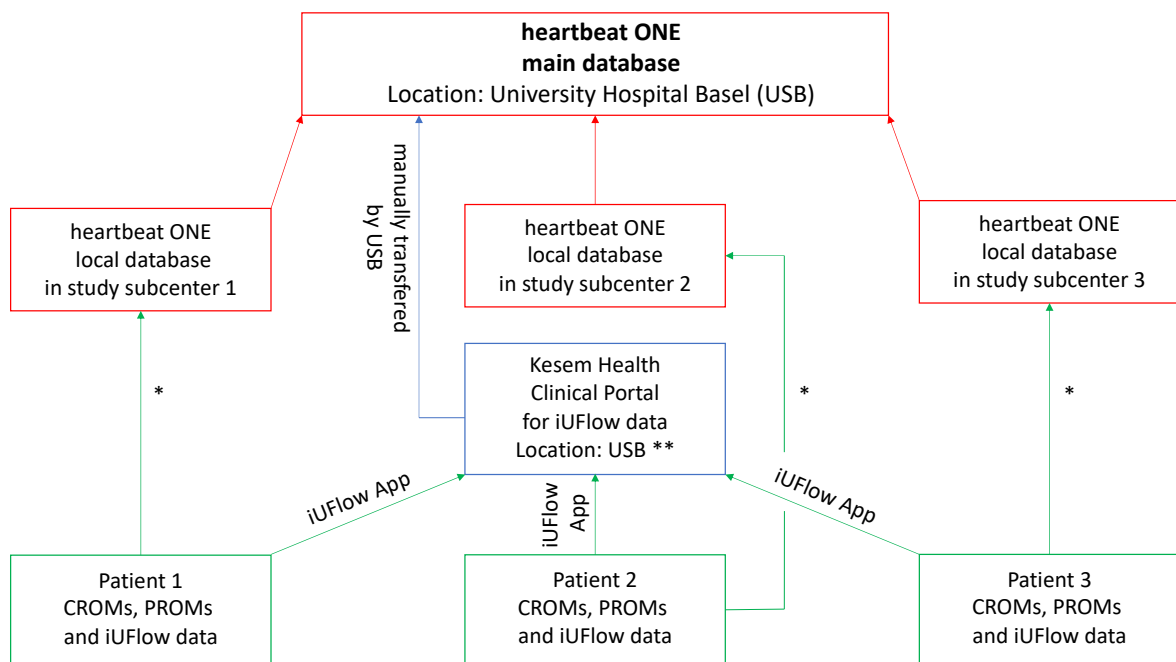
**heartbeat ONE**
**main database**
Location: University Hospital Basel (USB)

manually transfered by USB

heartbeat ONE local database in study subcenter 1

heartbeat ONE local database in study subcenter 2

heartbeat ONE local database in study subcenter 3

Kesem Health Clinical Portal for iUFlow data Location: USB **

*

*

*

iUFlow App

iUFlow App

iUFlow App

Patient 1 CROMs, PROMs and iUFlow data

Patient 2 CROMs, PROMs and iUFlow data

Patient 3 CROMs, PROMs and iUFlow data